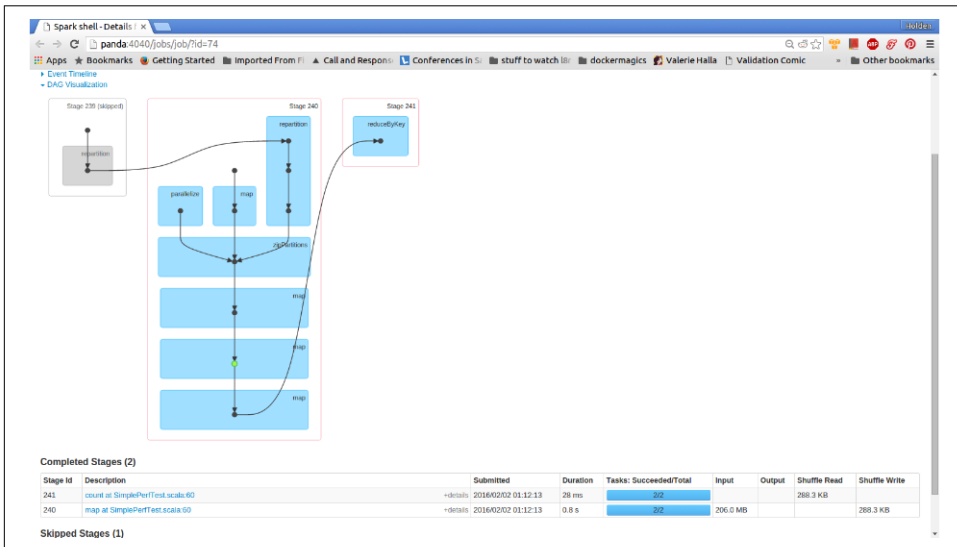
Spark shell - Details f ×

holden

panda:4040/jobs/job/?id=74

Apps Bookmarks Getting Started Imported From Fi Call and Respons Conferences in S stuff to watch lis dockermagics Valerie Haila Validation Comic » Other bookmarks

▸ Event Timeline
▾ DAG Visualization

Stage 239 (skipped)

repartition

Stage 240

repartition

parallelize

map

zipPartitions

map

map

map

Stage 241

reduceByKey

Completed Stages (2)

| Stage Id | Description | | Submitted | Duration | Tasks: Succeeded/Total | Input | Output | Shuffle Read | Shuffle Write |
|---|---|---|---|---|---|---|---|---|---|
| 241 | count at SimplePerfTest.scala:60 | +details | 2016/02/02 01:12:13 | 28 ms | 2/2 | | | 288.3 KB | |
| 240 | map at SimplePerfTest.scala:60 | +details | 2016/02/02 01:12:13 | 0.8 s | 2/2 | 206.0 MB | | | 288.3 KB |

Skipped Stages (1)